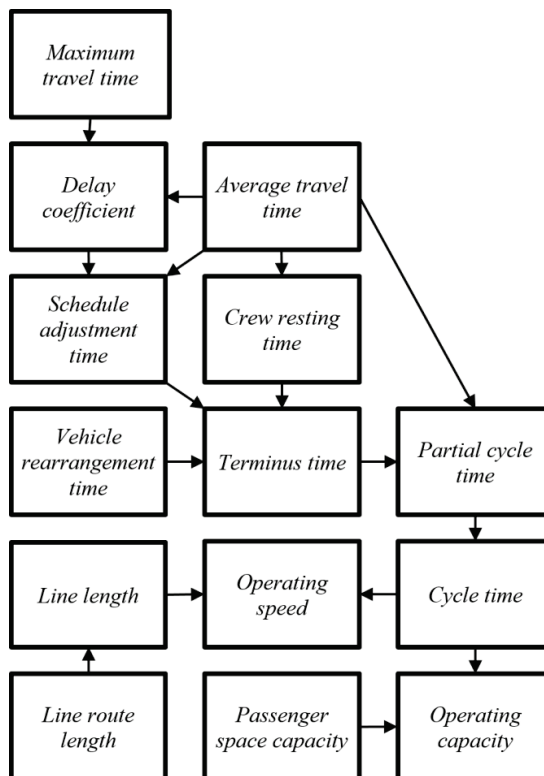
Maximum travel time

Delay coefficient

Average travel time

Schedule adjustment time

Crew resting time

Vehicle rearrangement time

Terminus time

Partial cycle time

Line length

Operating speed

Cycle time

Line route length

Passenger space capacity

Operating capacity